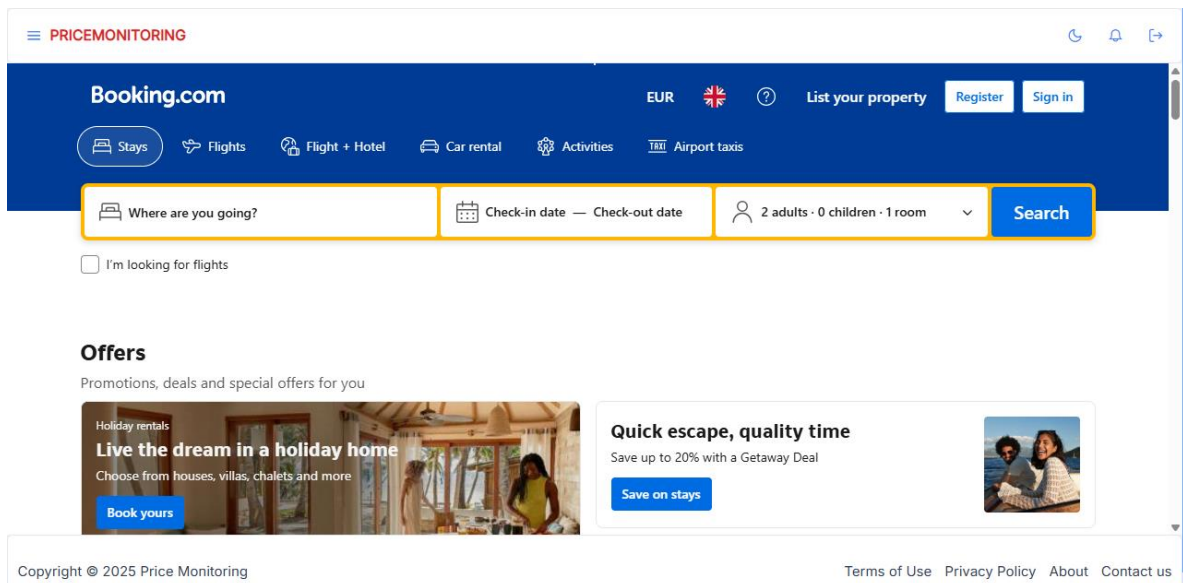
PRICEMONITORING

Booking.com

EUR

List your property

Register

Sign in

Stays

Flights

Flight + Hotel

Car rental

Activities

Airport taxis

Where are you going?

Check-in date — Check-out date

2 adults · 0 children · 1 room

Search

I'm looking for flights

Offers

Promotions, deals and special offers for you

Holiday rentals

Live the dream in a holiday home

Choose from houses, villas, chalets and more

Book yours

Quick escape, quality time

Save up to 20% with a Getaway Deal

Save on stays

Copyright © 2025 Price Monitoring

Terms of Use Privacy Policy About Contact us